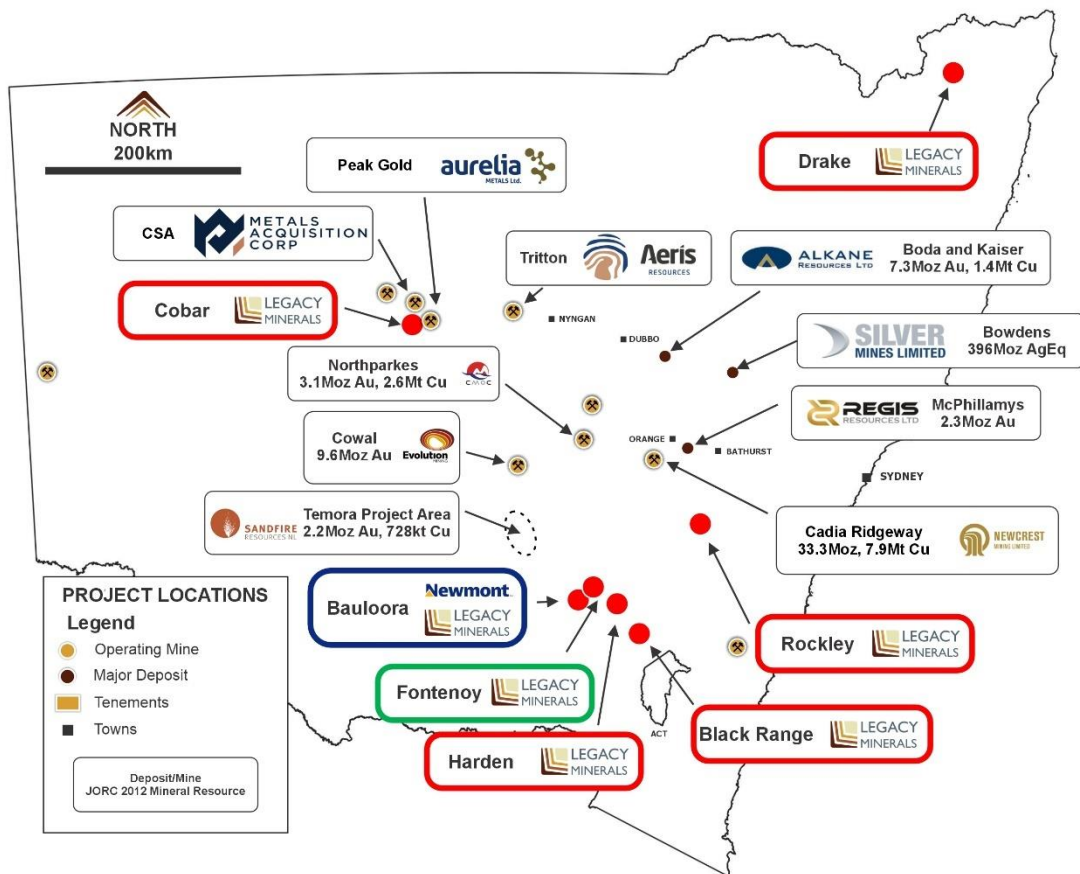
NORTH
200km

Peak Gold aurelia METALS Ltd.

Drake LEGACY MINERALS

CSA METALS ACQUISITION CORP

Tritton Aeris RESOURCES

ALKANE RESOURCES LTD Boda and Kaiser 7.3Moz Au, 1.4Mt Cu

Cobar LEGACY MINERALS

NYNGAN

DUBBO

SILVER MINES LIMITED Bowdens 396Moz AgEq

Northparkes 3.1Moz Au, 2.6Mt Cu CMOC

REGIS RESOURCES LTD McPhillamys 2.3Moz Au

Cowal 9.6Moz Au Evolution MINING

ORANGE

BATHURST

SYDNEY

SANDFIRE RESOURCES NL Temora Project Area 2.2Moz Au, 728kt Cu

Cadia Ridgeway 33.3Moz, 7.9Mt Cu NEWCREST MINING LIMITED

PROJECT LOCATIONS
Legend
Operating Mine
Major Deposit
Tenements
Towns

Deposit/Mine
JORC 2012 Mineral Resource

Bauloora Newmont. LEGACY MINERALS

Rockley LEGACY MINERALS

Fontenoy LEGACY MINERALS

ACT

Black Range LEGACY MINERALS

Harden LEGACY MINERALS